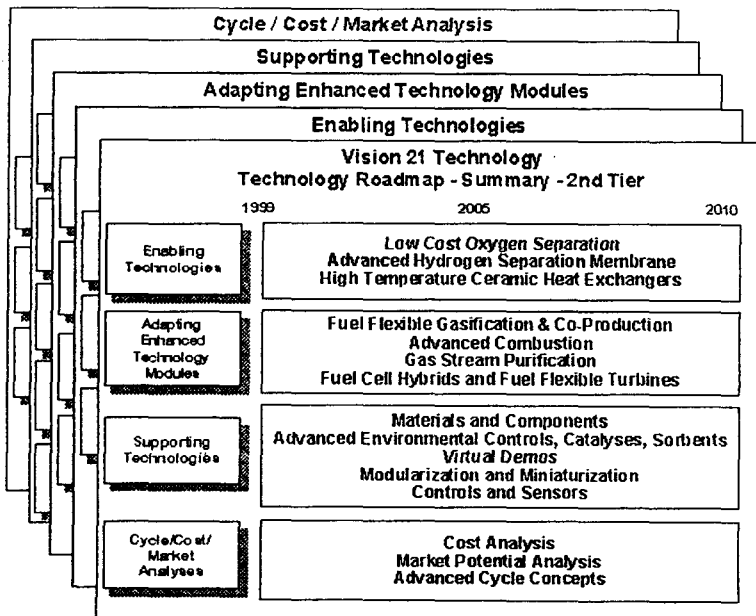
Cycle / Cost / Market Analysis

Supporting Technologies

Adapting Enhanced Technology Modules

Enabling Technologies

Vision 21 Technology
Technology Roadmap - Summary - 2nd Tier

1999 2005 2010

| | |
|---|---|
| Enabling Technologies | *Low Cost Oxygen Separation* Advanced Hydrogen Separation Membrane High Temperature Ceramic Heat Exchangers |
| Adapting Enhanced Technology Modules | Fuel Flexible Gasification & Co-Production Advanced Combustion Gas Stream Purification Fuel Cell Hybrids and Fuel Flexible Turbines |
| Supporting Technologies | Materials and Components Advanced Environmental Controls, Catalyses, Sorbents *Virtual Demos* Modularization and Miniaturization Controls and Sensors |
| Cycle/Cost/ Market Analyses | Cost Analysis Market Potential Analysis Advanced Cycle Concepts |